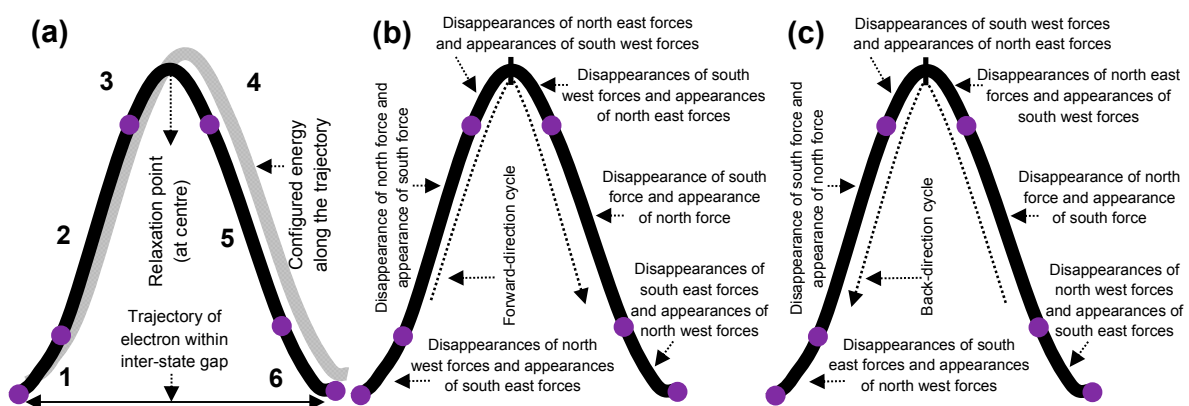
(a)

3

4

2

5

Relaxation point (at centre)

Configured energy along the trajectory

Trajectory of electron within inter-state gap

1

6

(b)

Disappearances of north east forces and appearances of south west forces

Disappearances of south west forces and appearances of north east forces

Disappearance of north force and appearance of south force

Forward-direction cycle

Disappearance of south force and appearance of north force

Disappearances of south east forces and appearances of north west forces

Disappearances of north west forces and appearances of south east forces

(c)

Disappearances of south west forces and appearances of north east forces

Disappearances of north east forces and appearances of south west forces

Disappearance of south force and appearance of north force

Back-direction cycle

Disappearance of north force and appearance of south force

Disappearances of north west forces and appearances of south east forces

Disappearances of south east forces and appearances of north west forces